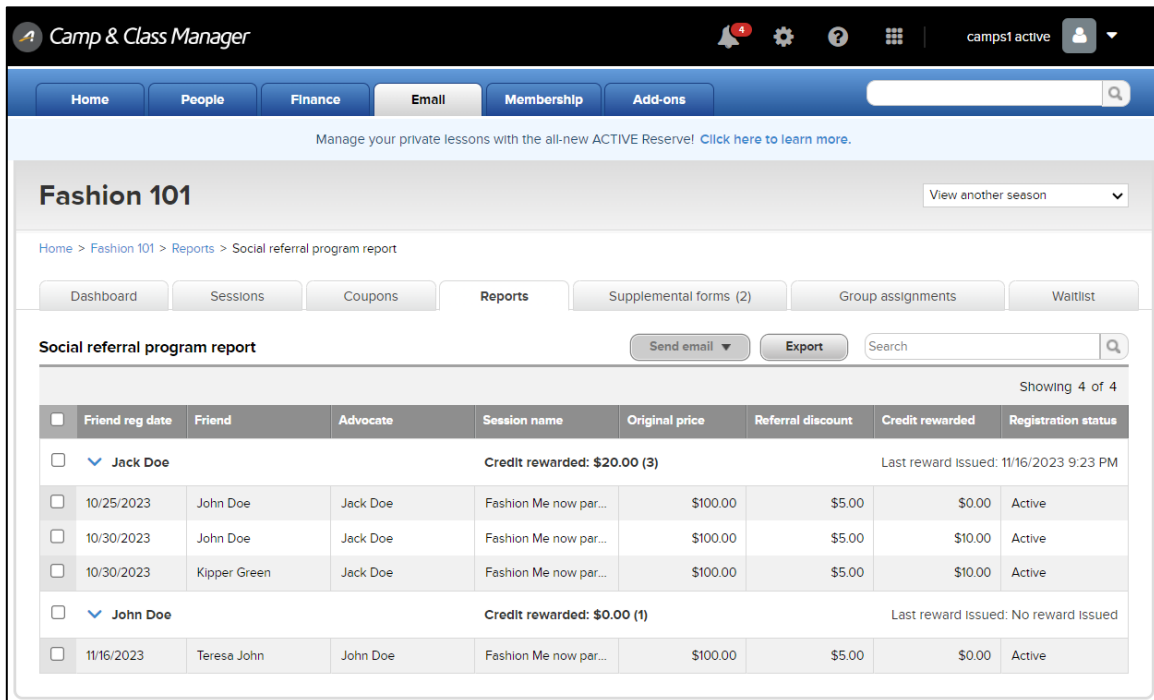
Camp & Class Manager

4

camps1 active

Home | People | Finance | Email | Membership | Add-ons

Manage your private lessons with the all-new ACTIVE Reserve! Click here to learn more.

Fashion 101

View another season

Home > Fashion 101 > Reports > Social referral program report

Dashboard | Sessions | Coupons | Reports | Supplemental forms (2) | Group assignments | Waitlist

Social referral program report

Send email | Export | Search

Showing 4 of 4

| | Friend reg date | Friend | Advocate | Session name | Original price | Referral discount | Credit rewarded | Registration status |
|---|---|---|---|---|---|---|---|---|
| | Jack Doe | | | Credit rewarded: $20.00 (3) | | | Last reward issued: 11/16/2023 9:23 PM | |
| | 10/25/2023 | John Doe | Jack Doe | Fashion Me now par... | $100.00 | $5.00 | $0.00 | Active |
| | 10/30/2023 | John Doe | Jack Doe | Fashion Me now par... | $100.00 | $5.00 | $10.00 | Active |
| | 10/30/2023 | Kipper Green | Jack Doe | Fashion Me now par... | $100.00 | $5.00 | $10.00 | Active |
| | John Doe | | | Credit rewarded: $0.00 (1) | | | Last reward issued: No reward issued | |
| | 11/16/2023 | Teresa John | John Doe | Fashion Me now par... | $100.00 | $5.00 | $0.00 | Active |